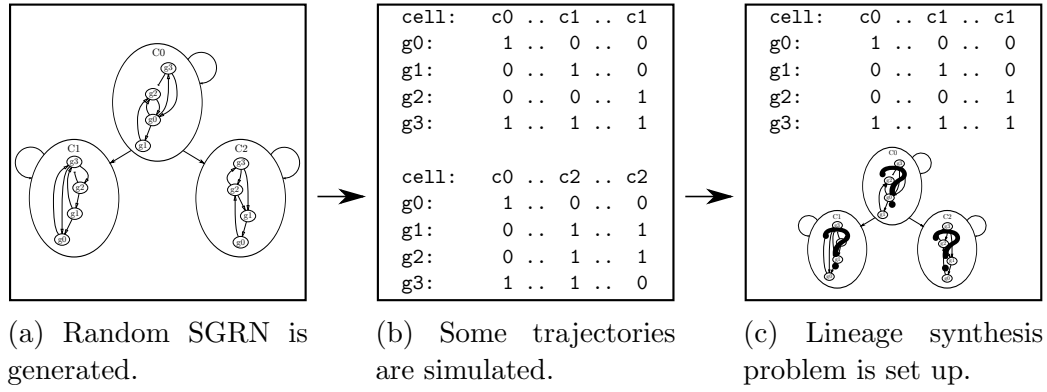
C0
g3
g2
g0
g1

C1
g3
g2
g1
g0

C2
g3
g2
g1
g0

| cell: | c0 | .. | c1 | .. | c1 |
|---|---|---|---|---|---|
| g0: | 1 | .. | 0 | .. | 0 |
| g1: | 0 | .. | 1 | .. | 0 |
| g2: | 0 | .. | 0 | .. | 1 |
| g3: | 1 | .. | 1 | .. | 1 |

| cell: | c0 | .. | c2 | .. | c2 |
|---|---|---|---|---|---|
| g0: | 1 | .. | 0 | .. | 0 |
| g1: | 0 | .. | 1 | .. | 1 |
| g2: | 0 | .. | 1 | .. | 1 |
| g3: | 1 | .. | 1 | .. | 0 |

| cell: | c0 | .. | c1 | .. | c1 |
|---|---|---|---|---|---|
| g0: | 1 | .. | 0 | .. | 0 |
| g1: | 0 | .. | 1 | .. | 0 |
| g2: | 0 | .. | 0 | .. | 1 |
| g3: | 1 | .. | 1 | .. | 1 |

C0
?
C1
?
C2
?

(a) Random SGRN is generated.

(b) Some trajectories are simulated.

(c) Lineage synthesis problem is set up.